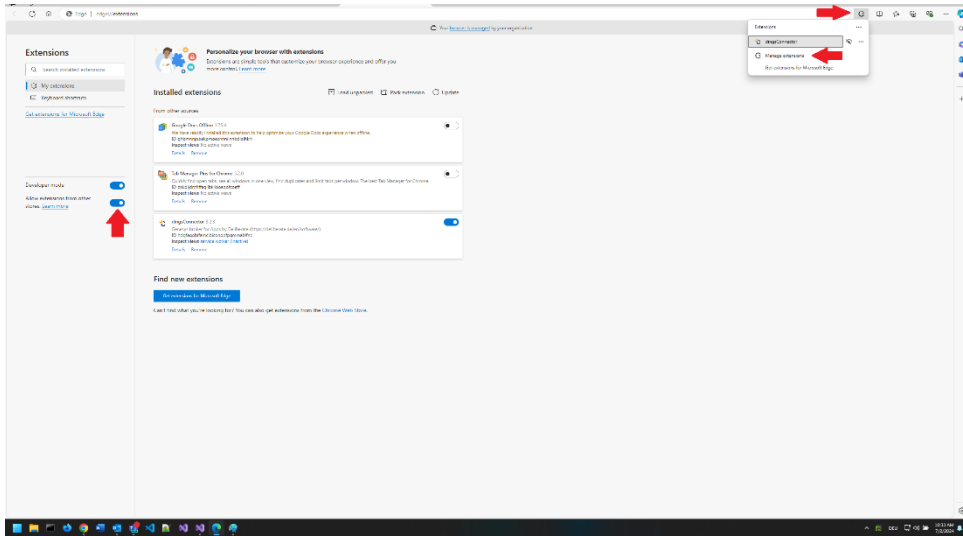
Edge | edge://extensions

Your browser is managed by your organization

Extensions

Search installed extensions

My extensions

Keyboard shortcuts

Get extensions for Microsoft Edge

Personalize your browser with extensions

Extensions are simple tools that customize your browser experience and offer you more control. Learn more

Installed extensions

Load unpacked   Pack extension   Update

From other sources

Google Docs Offline 1.75.0

We have recently installed this extension to help optimize your Google Docs experience when offline.

ID ghbmnnjooekpmoecnnnilnnbdlolhkhi

Inspect views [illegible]

Details   Remove

Tab Manager Plus for Chrome 5.2.0

Quickly find open tabs, see all windows in one view, find duplicates and find tabs per window. The best Tab Manager for Chrome

ID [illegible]

Inspect views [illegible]

Details   Remove

drogConnector 1.1.3

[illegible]

ID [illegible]

Inspect views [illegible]

Details   Remove

Find new extensions

Get extensions for Microsoft Edge

Can't find what you're looking for? You can also get extensions from the Chrome Web Store.

Developer mode

Allow extensions from other stores. Learn more

Extensions

drogConnector

Manage extensions

Get extensions for Microsoft Edge